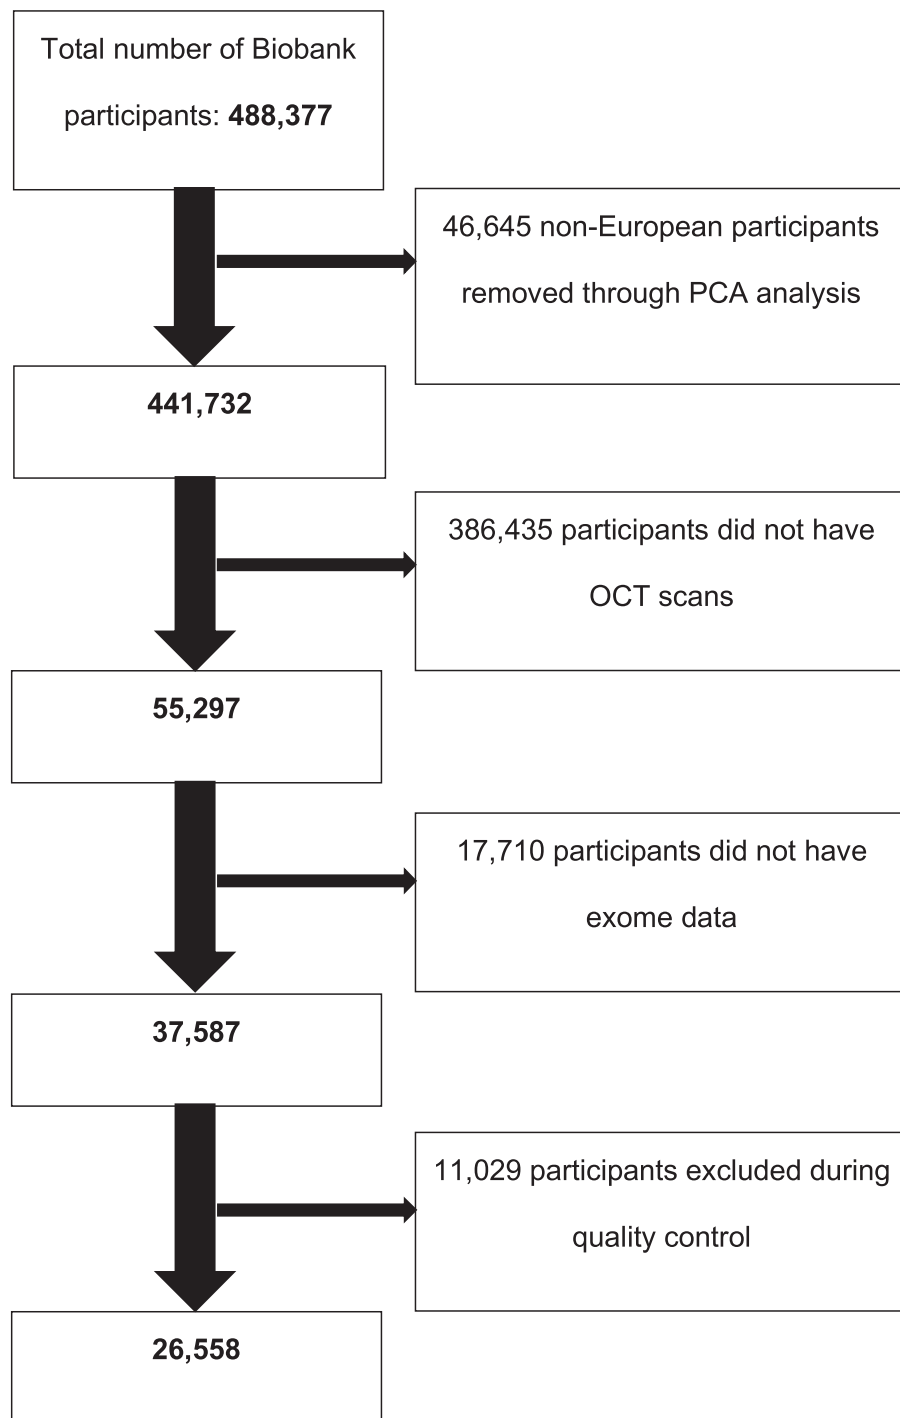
Total number of Biobank participants: **488,377**

46,645 non-European participants removed through PCA analysis

**441,732**

386,435 participants did not have OCT scans

**55,297**

17,710 participants did not have exome data

**37,587**

11,029 participants excluded during quality control

**26,558**